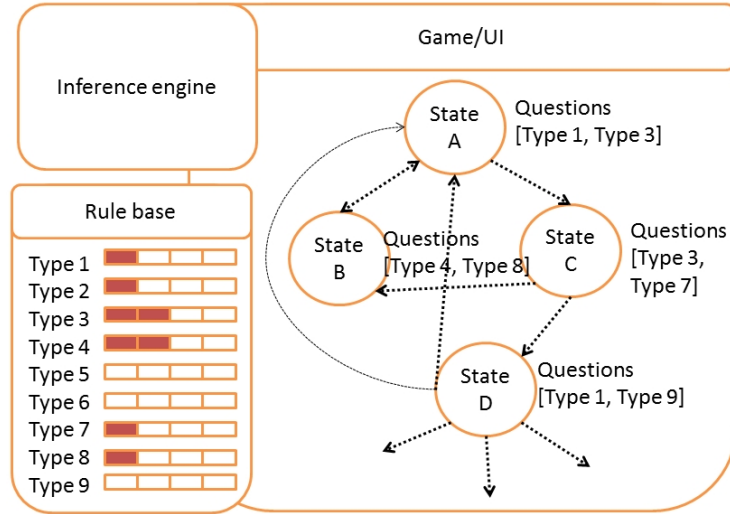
Inference engine

Game/UI

Rule base

Type 1
Type 2
Type 3
Type 4
Type 5
Type 6
Type 7
Type 8
Type 9

State A

Questions [Type 1, Type 3]

State B

Questions [Type 4, Type 8]

State C

Questions [Type 3, Type 7]

State D

Questions [Type 1, Type 9]